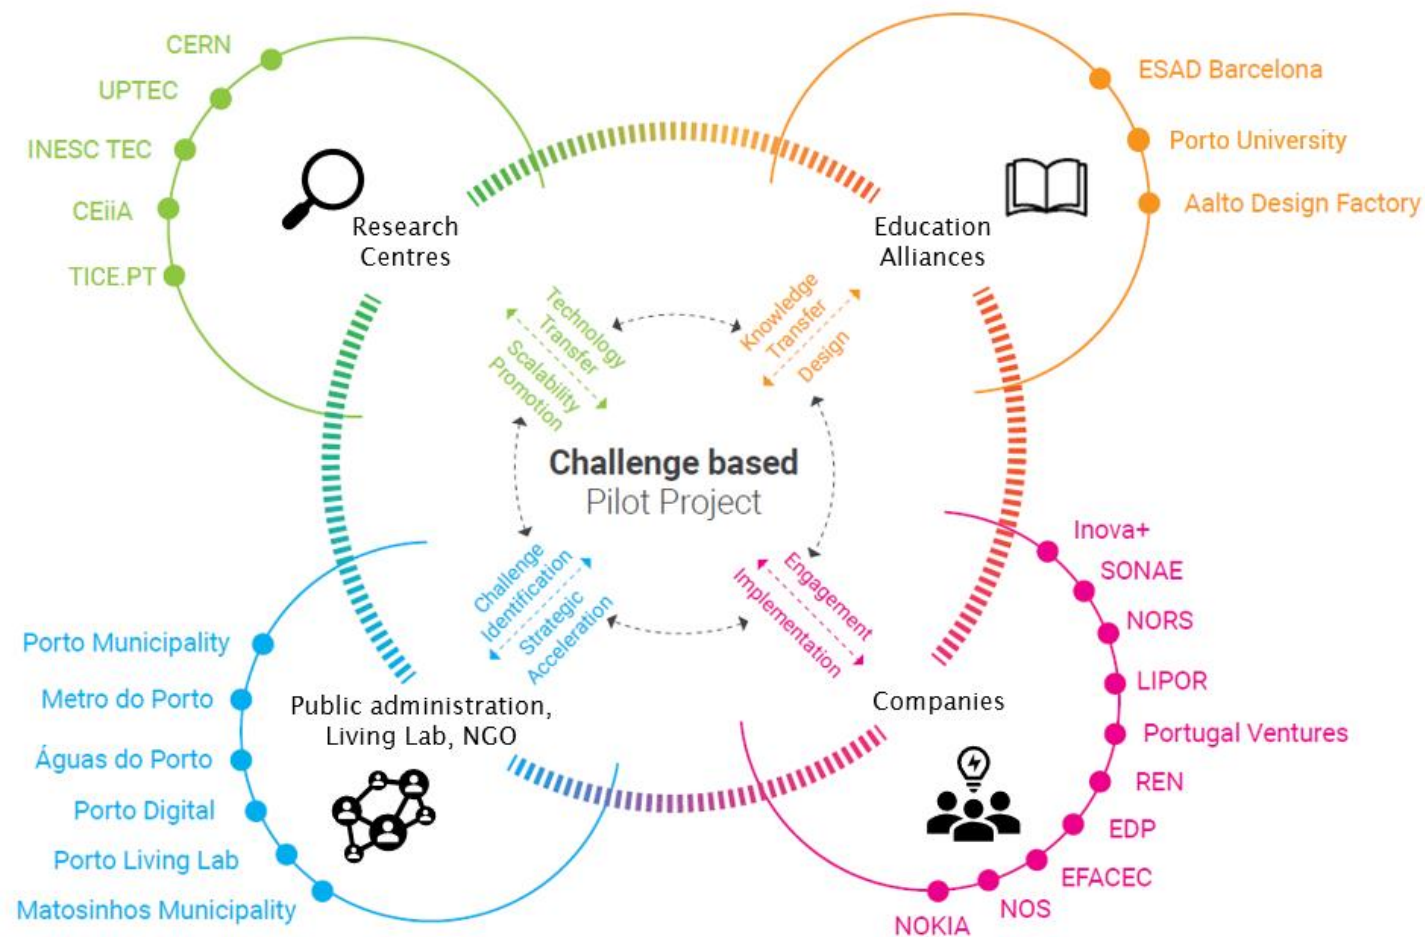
CERN
UPTEC
INESC TEC
CEiiA
TICE.PT

Research Centres

ESAD Barcelona
Porto University
Aalto Design Factory

Education Alliances

Technology Transfer
Scalability Promotion

Knowledge Transfer
Design

Challenge based
Pilot Project

Challenge Identification
Strategic Acceleration

Engagement
Implementation

Inova+
SONAE
NORS
LIPOR
Portugal Ventures
REN
EDP
EFACEC
NOS
NOKIA

Companies

Porto Municipality
Metro do Porto
Águas do Porto
Porto Digital
Porto Living Lab
Matosinhos Municipality

Public administration, Living Lab, NGO